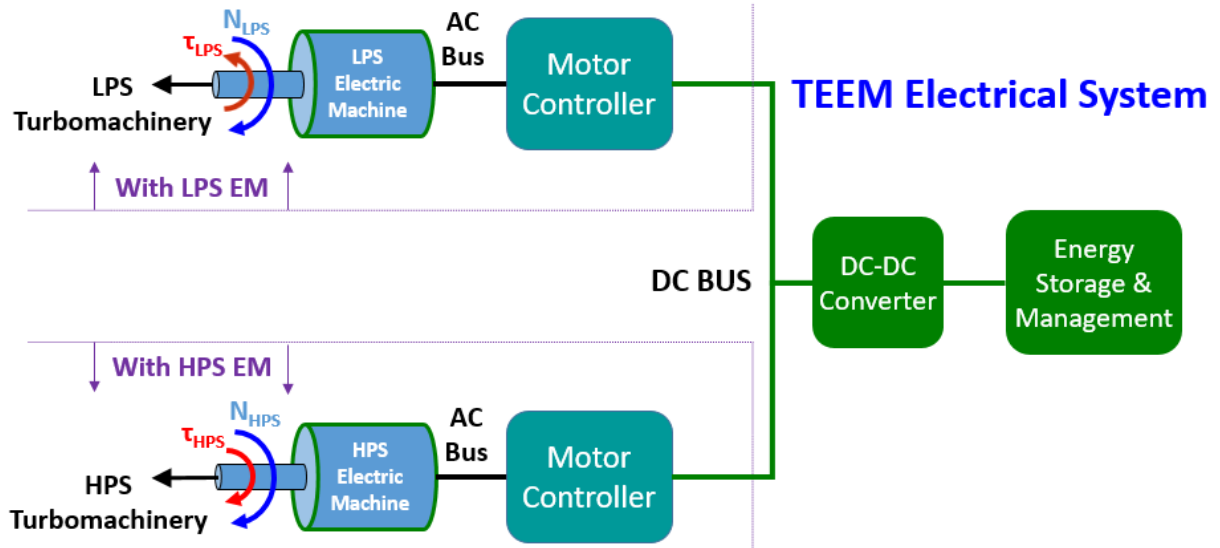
$N_{LPS}$

$\tau_{LPS}$

LPS Turbomachinery

LPS Electric Machine

AC Bus

Motor Controller

TEEM Electrical System

With LPS EM

DC BUS

DC-DC Converter

Energy Storage & Management

With HPS EM

$N_{HPS}$

$\tau_{HPS}$

HPS Turbomachinery

HPS Electric Machine

AC Bus

Motor Controller